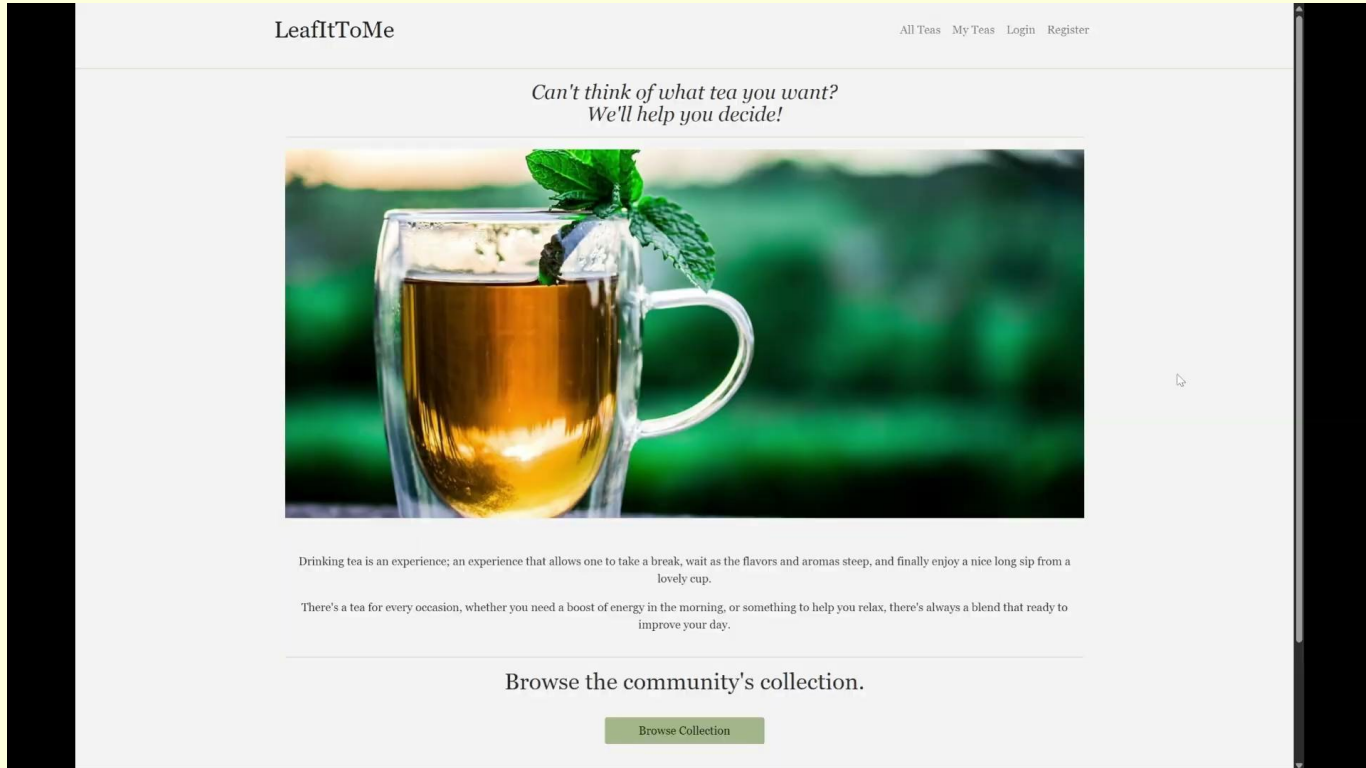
LeafItToMe

All Teas My Teas Login Register

Can't think of what tea you want?
We'll help you decide!

Drinking tea is an experience; an experience that allows one to take a break, wait as the flavors and aromas steep, and finally enjoy a nice long sip from a lovely cup.

There's a tea for every occasion, whether you need a boost of energy in the morning, or something to help you relax, there's always a blend that ready to improve your day.

Browse the community's collection.

Browse Collection